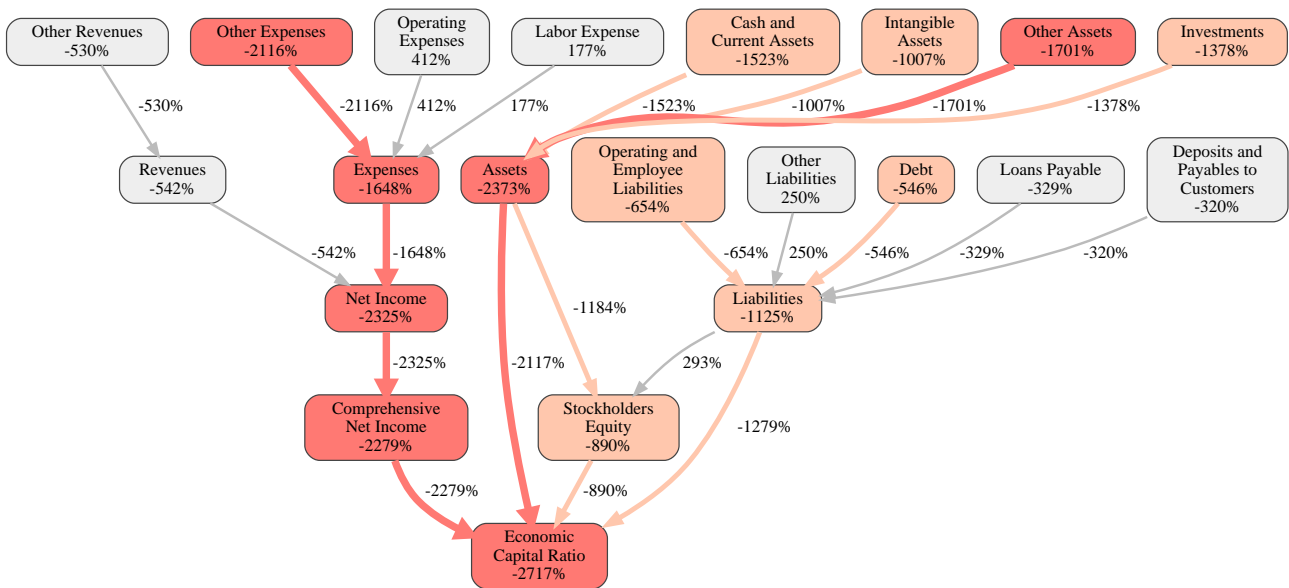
Other Revenues
-530%

Other Expenses
-2116%

Operating Expenses
412%

Labor Expense
177%

Cash and Current Assets
-1523%

Intangible Assets
-1007%

Other Assets
-1701%

Investments
-1378%

-530%

-2116%

412%

177%

-1523%

-1007%

-1701%

-1378%

Revenues
-542%

Expenses
-1648%

Assets
-2373%

Operating and Employee Liabilities
-654%

Other Liabilities
250%

Debt
-546%

Loans Payable
-329%

Deposits and Payables to Customers
-320%

-542%

-1648%

-654%

250%

-546%

-329%

-320%

Net Income
-2325%

-1184%

Liabilities
-1125%

-2325%

-2117%

293%

Comprehensive Net Income
-2279%

Stockholders Equity
-890%

-1279%

-2279%

-890%

Economic Capital Ratio
-2717%